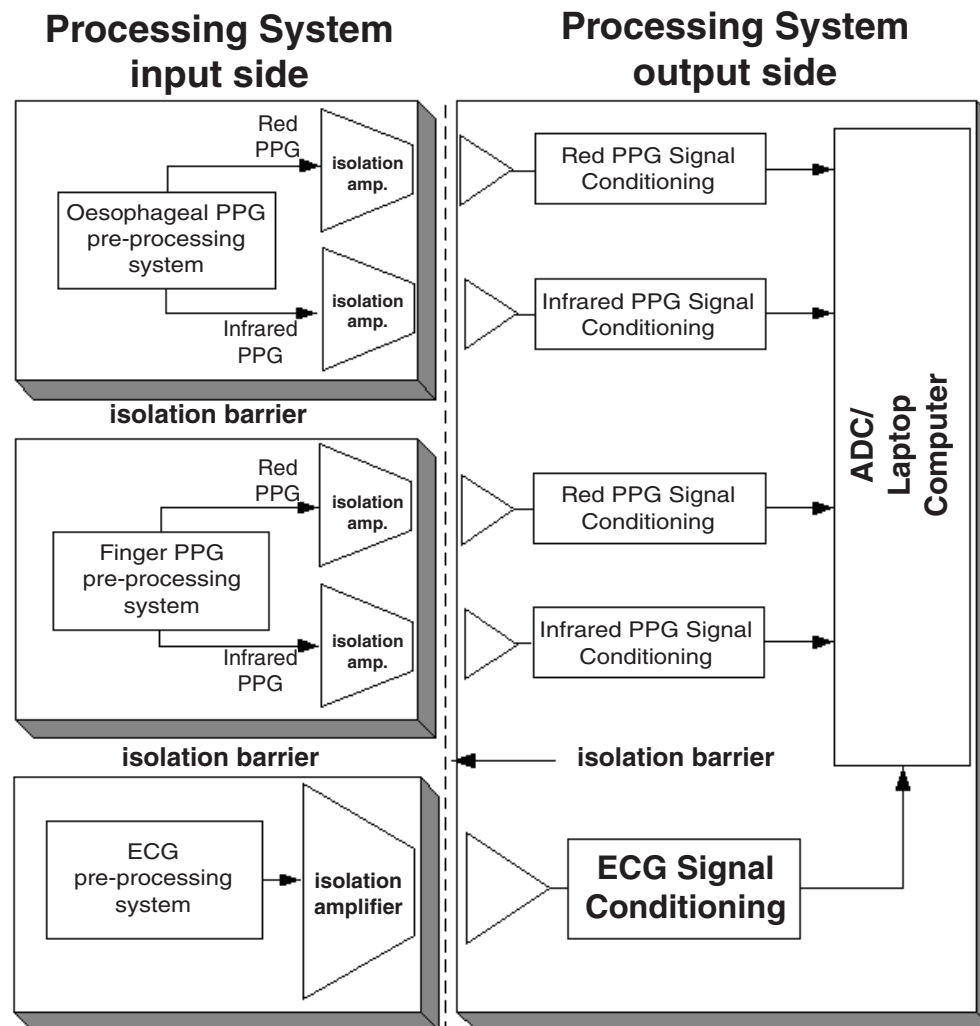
Processing System input side

Processing System output side

Red PPG

isolation amp.

Oesophageal PPG pre-processing system

isolation amp.

Infrared PPG

isolation barrier

Red PPG

isolation amp.

Finger PPG pre-processing system

isolation amp.

Infrared PPG

isolation barrier

ECG pre-processing system

isolation amplifier

Red PPG Signal Conditioning

Infrared PPG Signal Conditioning

Red PPG Signal Conditioning

Infrared PPG Signal Conditioning

isolation barrier

ECG Signal Conditioning

ADC/ Laptop Computer